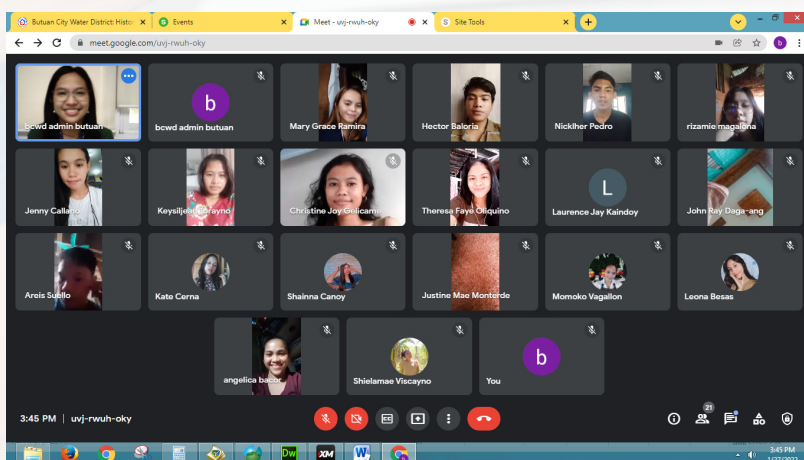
Butuan City Water District: Histo
Events
Meet - uvj-rwuh-oky
Site Tools
meet.google.com/uvj-rwuh-oky

bcwd admin butuan
b
bcwd admin butuan
Mary Grace Ramira
Hector Baloria
Nicklher Pedro
rizamie magallona
Jenny Callano
Keysiljean Dorayno
Christine Joy Golicamo
Theresa Faye Oliquino
L
Laurence Jay Kaindoy
John Ray Daga-ang
Areis Sublo
Kate Cerna
Shainna Canoy
Justine Mae Monterde
Momoko Vagallon
Leona Besas
angelica bacor
Shielamae Viscayno
b
You

3:45 PM | uvj-rwuh-oky
21
3:45 PM